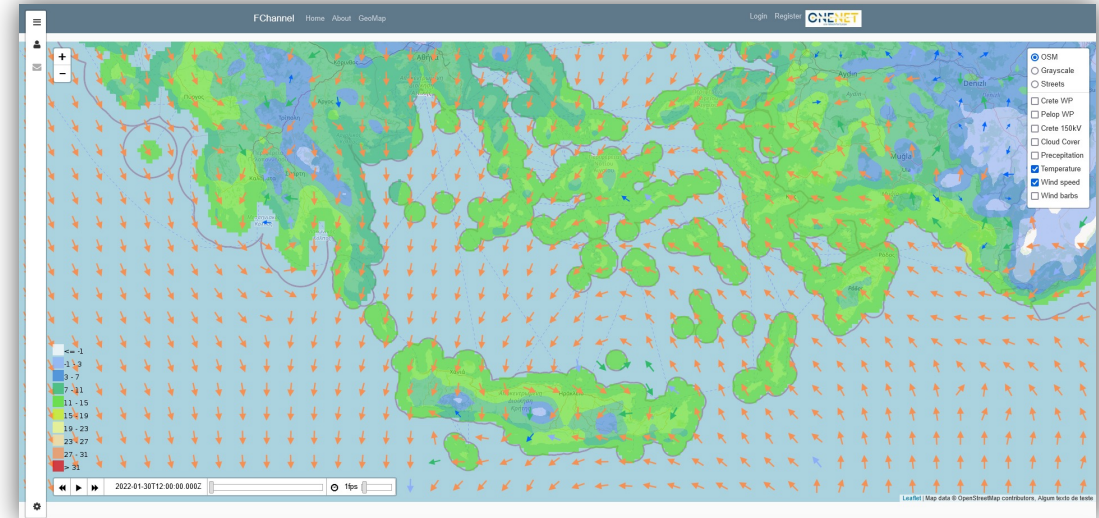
FChannel Home About GeoMap

Login Register ONENET

+
−

OSM
Grayscale
Streets
Crete WP
Pelop WP
Crete 150kV
Cloud Cover
Precepitation
Temperature
Wind speed
Wind barbs

<= -1
-1 - 3
3 - 7
7 - 11
11 - 15
15 - 19
19 - 23
23 - 27
27 - 31
> 31

2022-01-30T12:00:00.000Z
1fps

Leaflet | Map data © OpenStreetMap contributors, Algum texto de teste